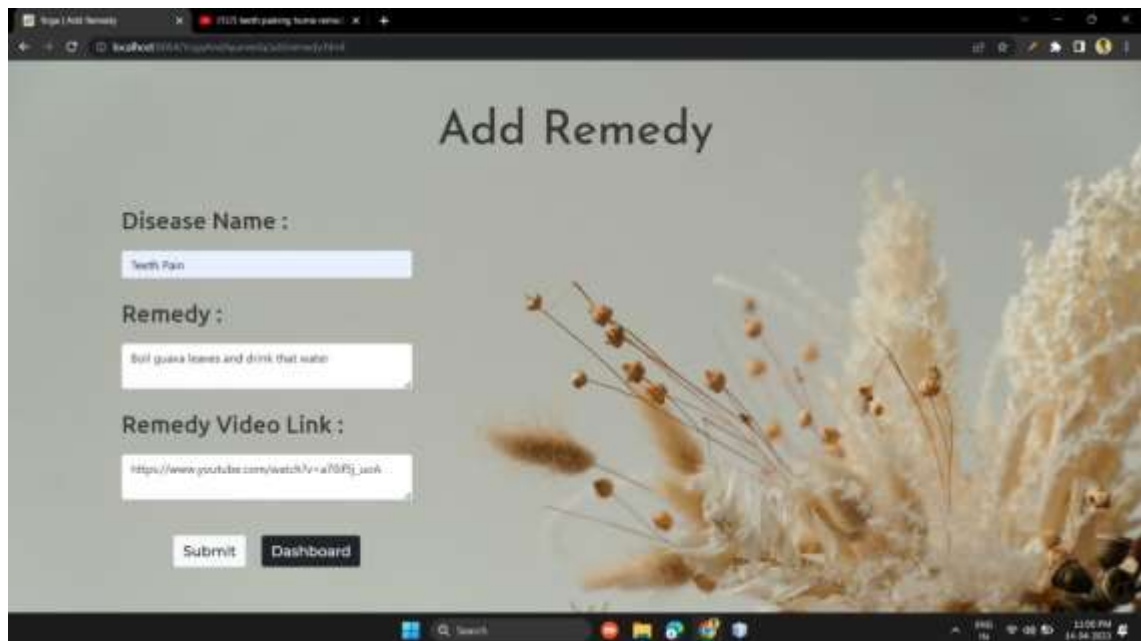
Yoga | Add Remedy
(157) teeth paining home remed
localhost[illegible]

Add Remedy

Disease Name :

Teeth Pain

Remedy :

Boil guava leaves and drink that water

Remedy Video Link :

https://www.youtube.com/watch?v=a70Pj_uoA

Submit Dashboard

Search

ENG IN
11:06 PM
14-04-2023